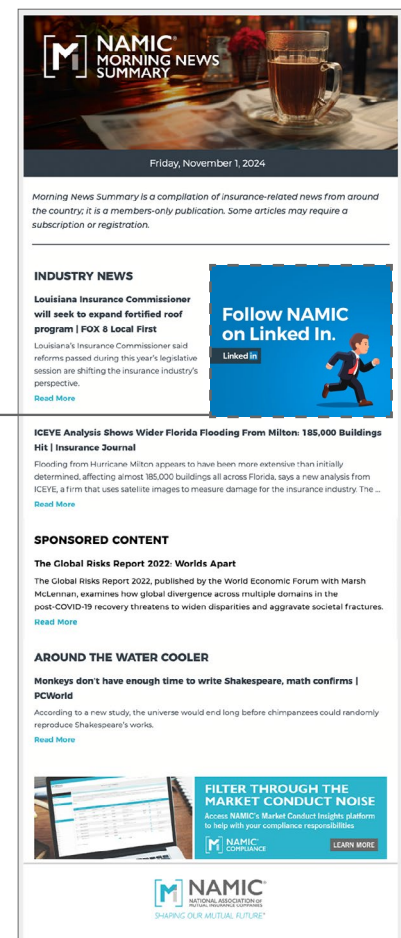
NAMIC® MORNING NEWS SUMMARY

Friday, November 1, 2024

Morning News Summary is a compilation of insurance-related news from around the country; it is a members-only publication. Some articles may require a subscription or registration.

INDUSTRY NEWS

Louisiana Insurance Commissioner will seek to expand fortified roof program | FOX 8 Local First

Louisiana's Insurance Commissioner said reforms passed during this year's legislative session are shifting the insurance industry's perspective.

Read More

Follow NAMIC on Linked In.

LinkedIn

ICEYE Analysis Shows Wider Florida Flooding From Milton: 185,000 Buildings Hit | Insurance Journal

Flooding from Hurricane Milton appears to have been more extensive than initially determined, affecting almost 185,000 buildings all across Florida, says a new analysis from ICEYE, a firm that uses satellite images to measure damage for the insurance industry. The ...

Read More

SPONSORED CONTENT

The Global Risks Report 2022: Worlds Apart

The Global Risks Report 2022, published by the World Economic Forum with Marsh McLennan, examines how global divergence across multiple domains in the post-COVID-19 recovery threatens to widen disparities and aggravate societal fractures.

Read More

AROUND THE WATER COOLER

Monkeys don't have enough time to write Shakespeare, math confirms | PCWorld

According to a new study, the universe would end long before chimpanzees could randomly reproduce Shakespeare's works.

Read More

FILTER THROUGH THE MARKET CONDUCT NOISE

Access NAMIC's Market Conduct Insights platform to help with your compliance responsibilities

NAMIC COMPLIANCE

LEARN MORE

NAMIC®
NATIONAL ASSOCIATION OF MUTUAL INSURANCE COMPANIES
SHAPING OUR MUTUAL FUTURE®